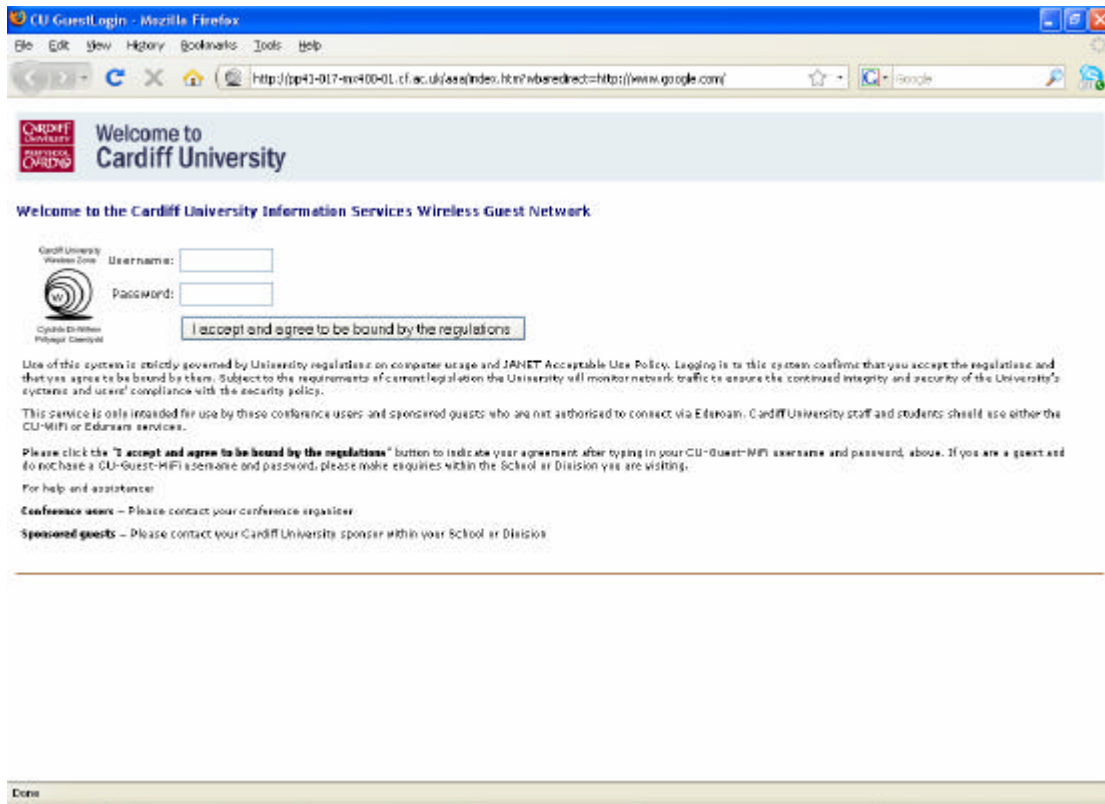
CU GuestLogin - Mozilla Firefox

File Edit View History Bookmarks Tools Help

http://pp41-017-mx400-01.cf.ac.uk/aaa/index.htm?wbaredirect=http://www.google.com/

Google

CARDIFF UNIVERSITY PRIFYSGOL CAERDYDD

Welcome to Cardiff University

Welcome to the Cardiff University Information Services Wireless Guest Network

Cardiff University Wireless Zone

Cylchfa Di-Wifren Prifysgol Caerdydd

Username:

Password:

I accept and agree to be bound by the regulations

Use of this system is strictly governed by University regulations on computer usage and JANET Acceptable Use Policy. Logging in to this system confirms that you accept the regulations and that you agree to be bound by them. Subject to the requirements of current legislation the University will monitor network traffic to ensure the continued integrity and security of the University's systems and users' compliance with the security policy.

This service is only intended for use by those conference users and sponsored guests who are not authorised to connect via Eduroam. Cardiff University staff and students should use either the CU-WiFi or Eduroam services.

Please click the "I accept and agree to be bound by the regulations" button to indicate your agreement after typing in your CU-Guest-WiFi username and password, above. If you are a guest and do not have a CU-Guest-WiFi username and password, please make enquiries within the School or Division you are visiting.

For help and assistance:

Conference users – Please contact your conference organiser.

Sponsored guests – Please contact your Cardiff University sponsor within your School or Division

Done